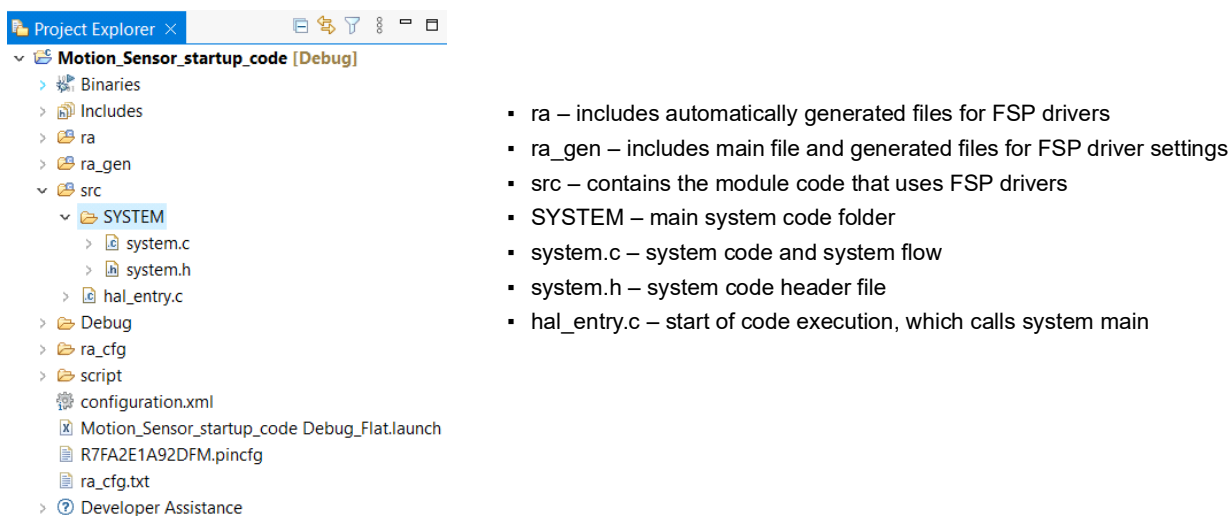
Project Explorer ×

Motion_Sensor_startup_code [Debug]
Binaries
Includes
ra
ra_gen
src
SYSTEM
system.c
system.h
hal_entry.c
Debug
ra_cfg
script
configuration.xml
Motion_Sensor_startup_code Debug_Flat.launch
R7FA2E1A92DFM.pincfg
ra_cfg.txt
Developer Assistance

▪ ra – includes automatically generated files for FSP drivers
▪ ra_gen – includes main file and generated files for FSP driver settings
▪ src – contains the module code that uses FSP drivers
▪ SYSTEM – main system code folder
▪ system.c – system code and system flow
▪ system.h – system code header file
▪ hal_entry.c – start of code execution, which calls system main